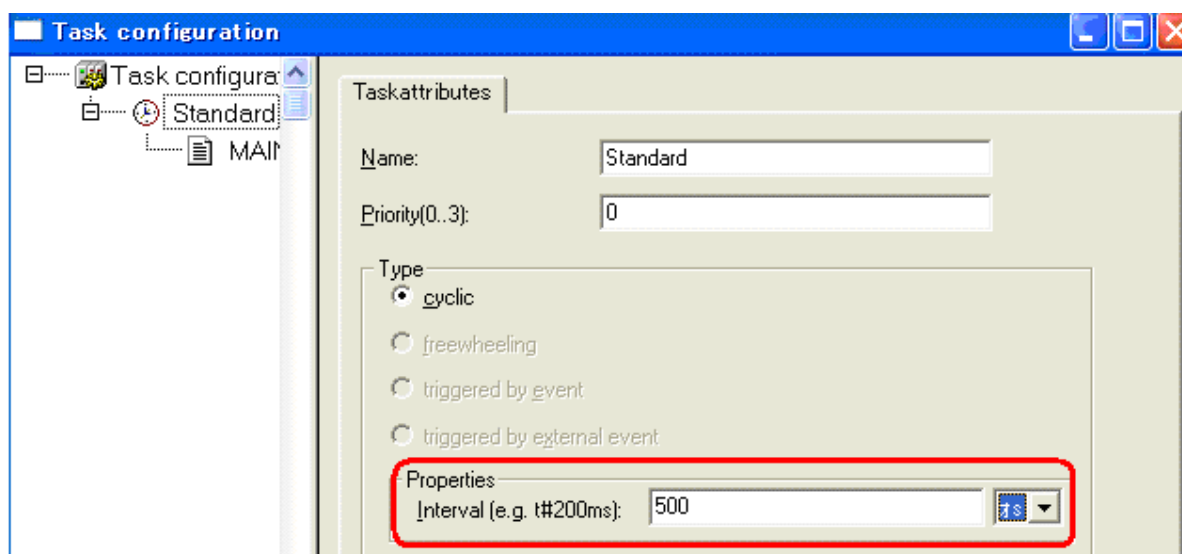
Task configuration

Task configurat
Standard
MAIN

Taskattributes

Name: Standard

Priority(0..3): 0

Type
cyclic
freewheeling
triggered by event
triggered by external event

Properties
Interval (e.g. t#200ms): 500 ms